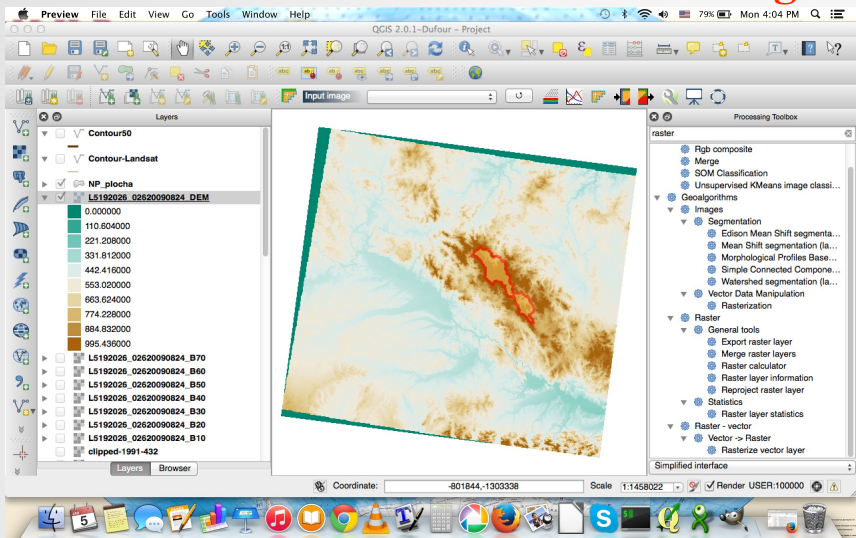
Preview File Edit View Go Tools Window Help
79% Mon 4:04 PM
QGIS 2.0.1-Dufour - Project
Input image
Layers
Contour50
Contour-Landsat
NP_plocha
L5192026_02620090824_DEM
0.000000
110.604000
221.208000
331.812000
442.416000
553.020000
663.624000
774.228000
884.832000
995.436000
L5192026_02620090824_B70
L5192026_02620090824_B60
L5192026_02620090824_B50
L5192026_02620090824_B40
L5192026_02620090824_B30
L5192026_02620090824_B20
L5192026_02620090824_B10
clipped-1991-432
Layers Browser
Processing Toolbox
raster
Rgb composite
Merge
SOM Classification
Unsupervised KMeans image classi...
Geoalgorithms
Images
Segmentation
Edison Mean Shift segmenta...
Mean Shift segmentation (la...
Morphological Profiles Base...
Simple Connected Compone...
Watershed segmentation (la...
Vector Data Manipulation
Rasterization
Raster
General tools
Export raster layer
Merge raster layers
Raster calculator
Raster layer information
Reproject raster layer
Statistics
Raster layer statistics
Raster - vector
Vector -> Raster
Rasterize vector layer
Simplified interface
Coordinate: -801844,-1303338 Scale 1:1458022 Render USER:100000
5